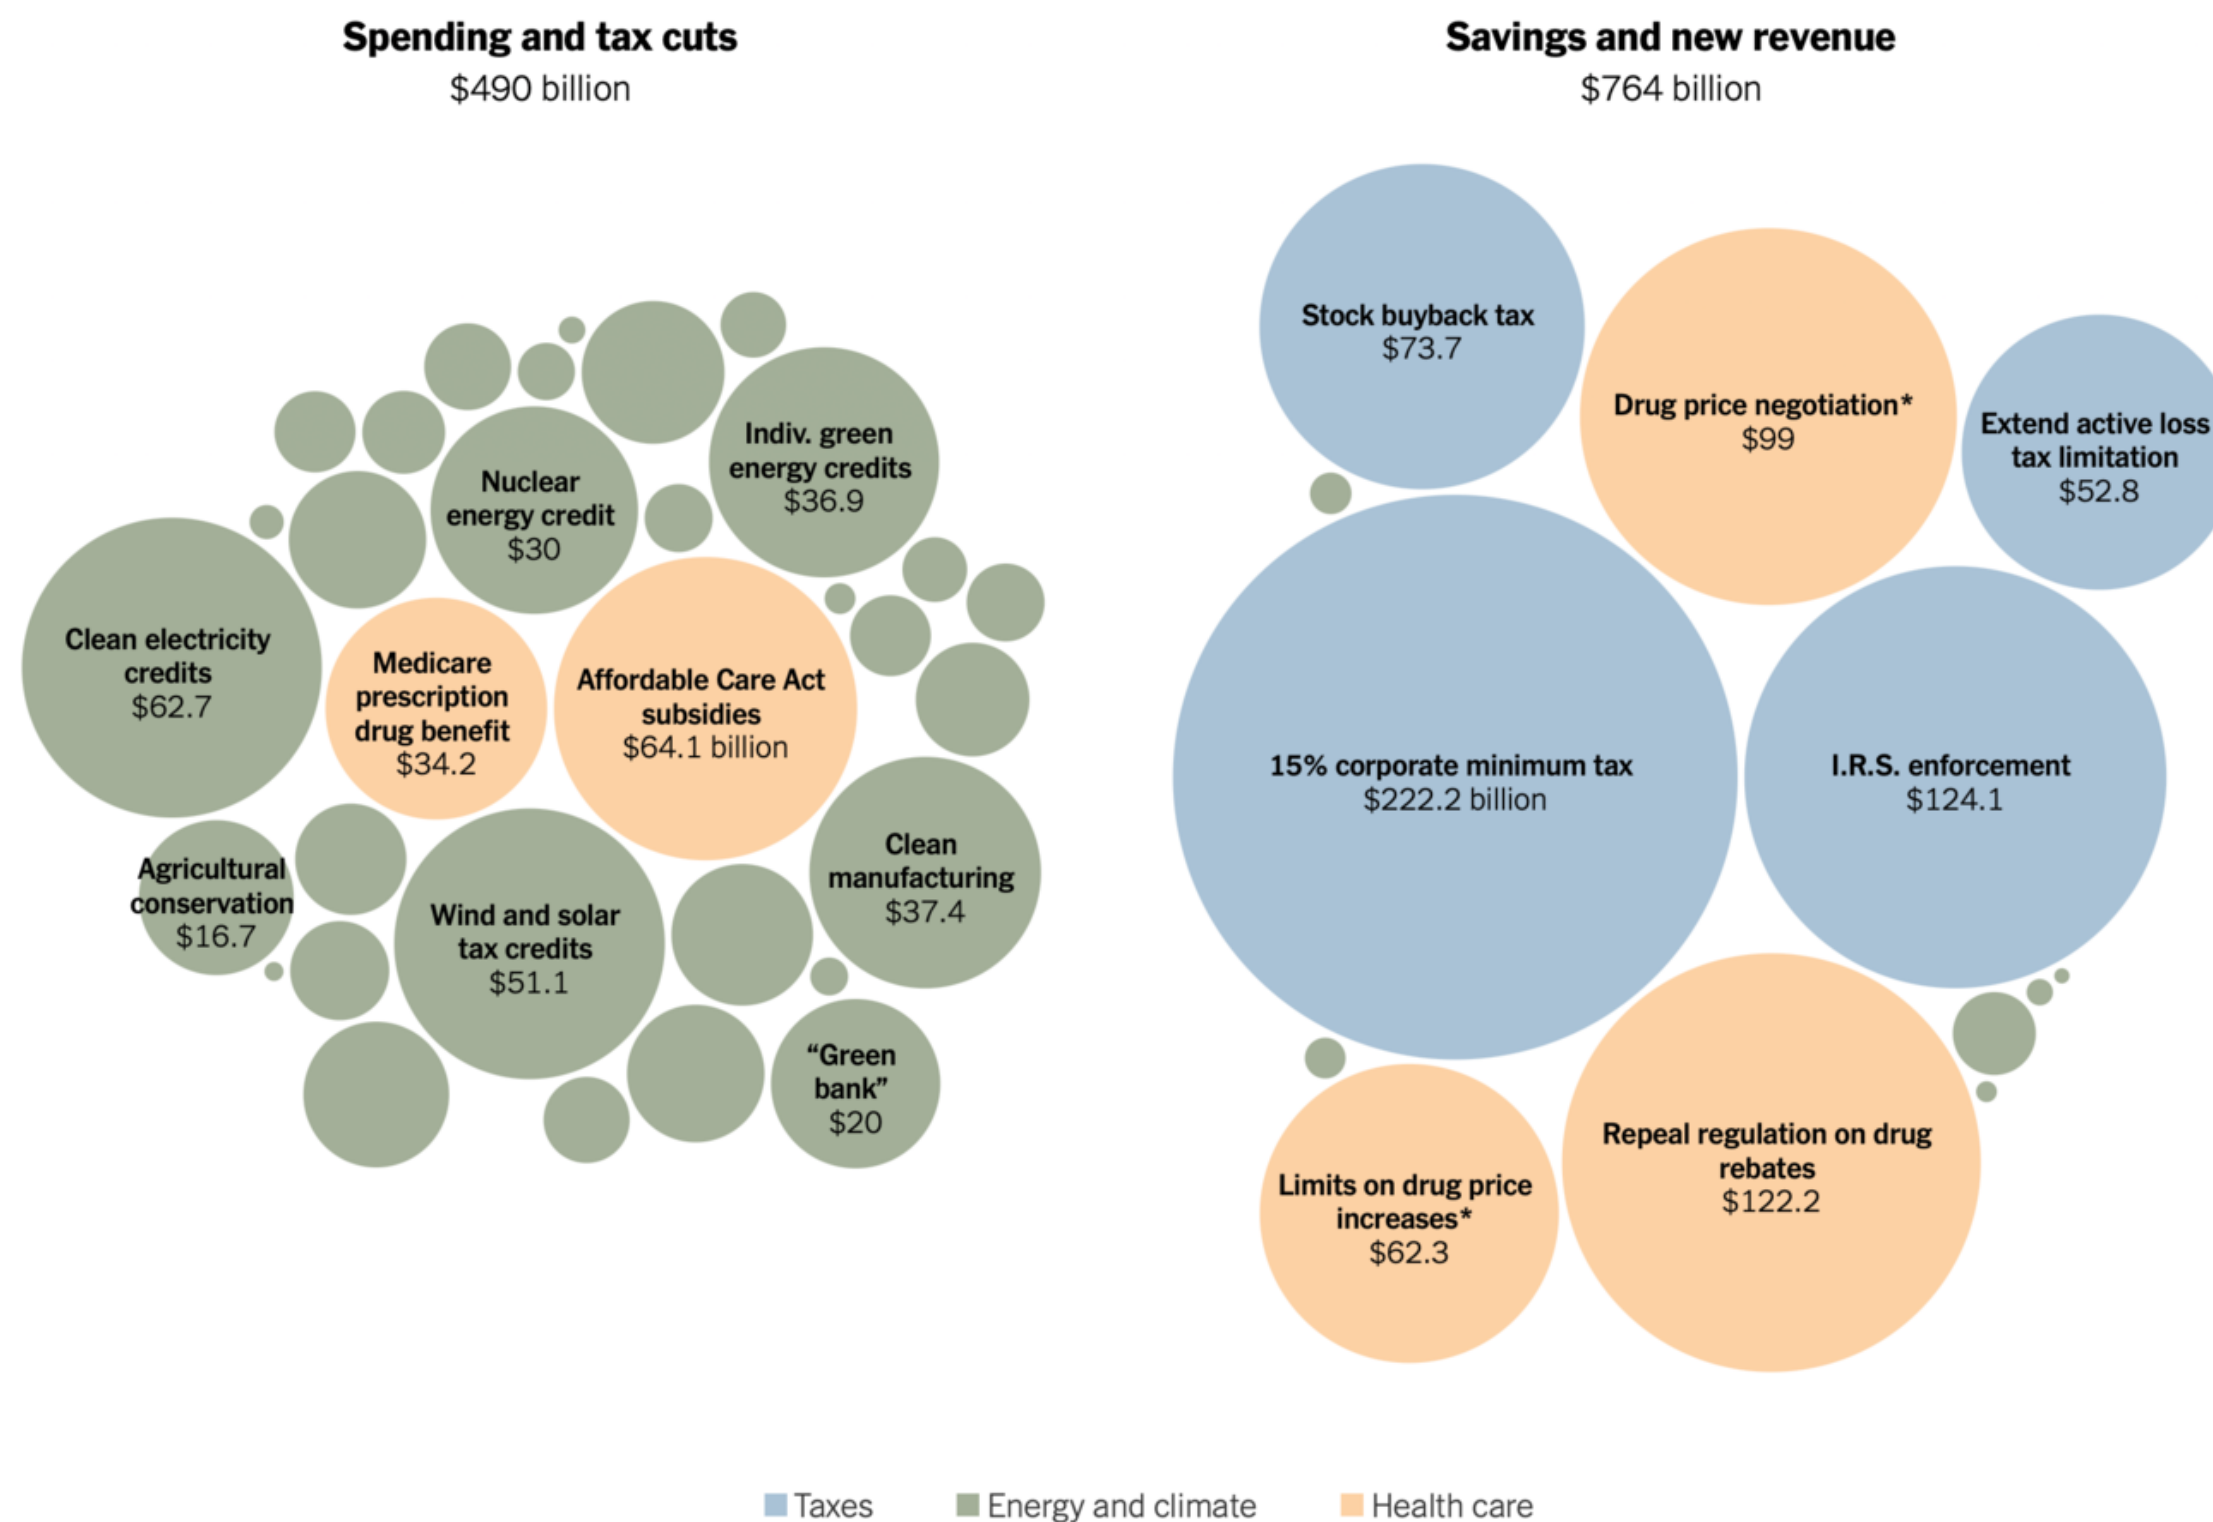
Spending and tax cuts
$490 billion

Savings and new revenue
$764 billion

Indiv. green energy credits
$36.9

Nuclear energy credit
$30

Clean electricity credits
$62.7

Medicare prescription drug benefit
$34.2

Affordable Care Act subsidies
$64.1 billion

Agricultural conservation
$16.7

Wind and solar tax credits
$51.1

Clean manufacturing
$37.4

"Green bank"
$20

Stock buyback tax
$73.7

Drug price negotiation*
$99

Extend active loss tax limitation
$52.8

15% corporate minimum tax
$222.2 billion

I.R.S. enforcement
$124.1

Repeal regulation on drug rebates
$122.2

Limits on drug price increases*
$62.3

Taxes
Energy and climate
Health care